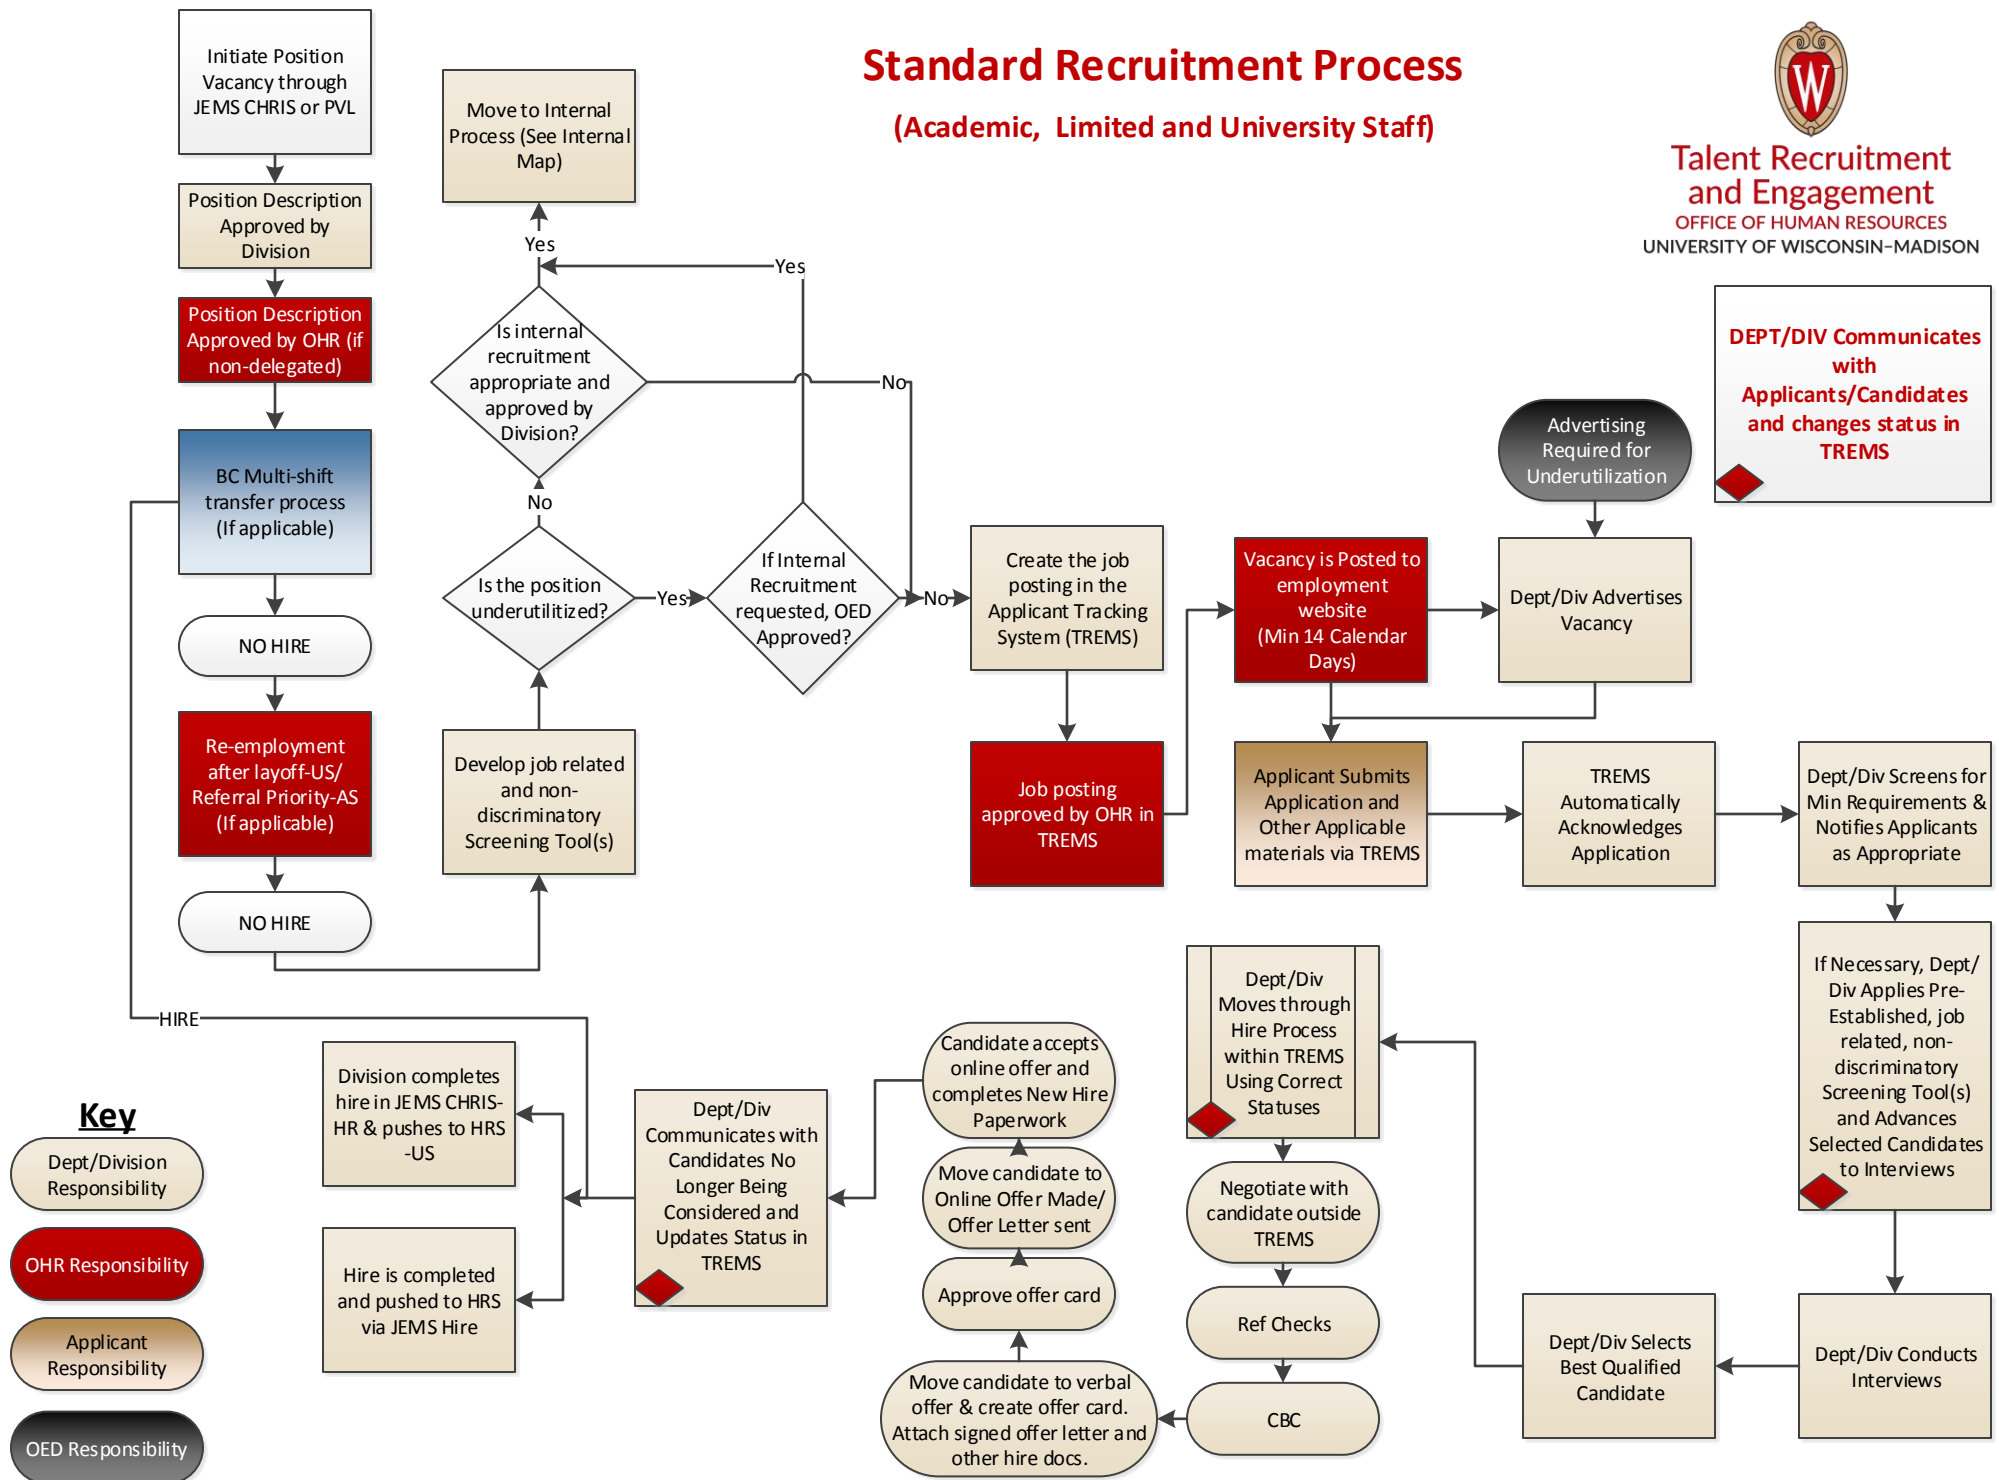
Standard Recruitment Process

(Academic, Limited and University Staff)

Talent Recruitment and Engagement
OFFICE OF HUMAN RESOURCES
UNIVERSITY OF WISCONSIN–MADISON

Initiate Position Vacancy through JEMS CHRIS or PVL

Position Description Approved by Division

Position Description Approved by OHR (if non-delegated)

BC Multi-shift transfer process (If applicable)

NO HIRE

Re-employment after layoff-US/ Referral Priority-AS (If applicable)

NO HIRE

HIRE

Move to Internal Process (See Internal Map)

Yes

Yes

Is internal recruitment appropriate and approved by Division?

No

No

Is the position underutilitized?

Yes

If Internal Recruitment requested, OED Approved?

No

Develop job related and non-discriminatory Screening Tool(s)

Create the job posting in the Applicant Tracking System (TREMS)

Job posting approved by OHR in TREMS

Vacancy is Posted to employment website (Min 14 Calendar Days)

Advertising Required for Underutilization

Dept/Div Advertises Vacancy

DEPT/DIV Communicates with Applicants/Candidates and changes status in TREMS

Applicant Submits Application and Other Applicable materials via TREMS

TREMS Automatically Acknowledges Application

Dept/Div Screens for Min Requirements & Notifies Applicants as Appropriate

If Necessary, Dept/ Div Applies Pre-Established, job related, non-discriminatory Screening Tool(s) and Advances Selected Candidates to Interviews

Dept/Div Conducts Interviews

Dept/Div Selects Best Qualified Candidate

Dept/Div Moves through Hire Process within TREMS Using Correct Statuses

Negotiate with candidate outside TREMS

Ref Checks

CBC

Move candidate to verbal offer & create offer card. Attach signed offer letter and other hire docs.

Approve offer card

Move candidate to Online Offer Made/ Offer Letter sent

Candidate accepts online offer and completes New Hire Paperwork

Dept/Div Communicates with Candidates No Longer Being Considered and Updates Status in TREMS

Division completes hire in JEMS CHRIS-HR & pushes to HRS -US

Hire is completed and pushed to HRS via JEMS Hire

Key
Dept/Division Responsibility
OHR Responsibility
Applicant Responsibility
OED Responsibility